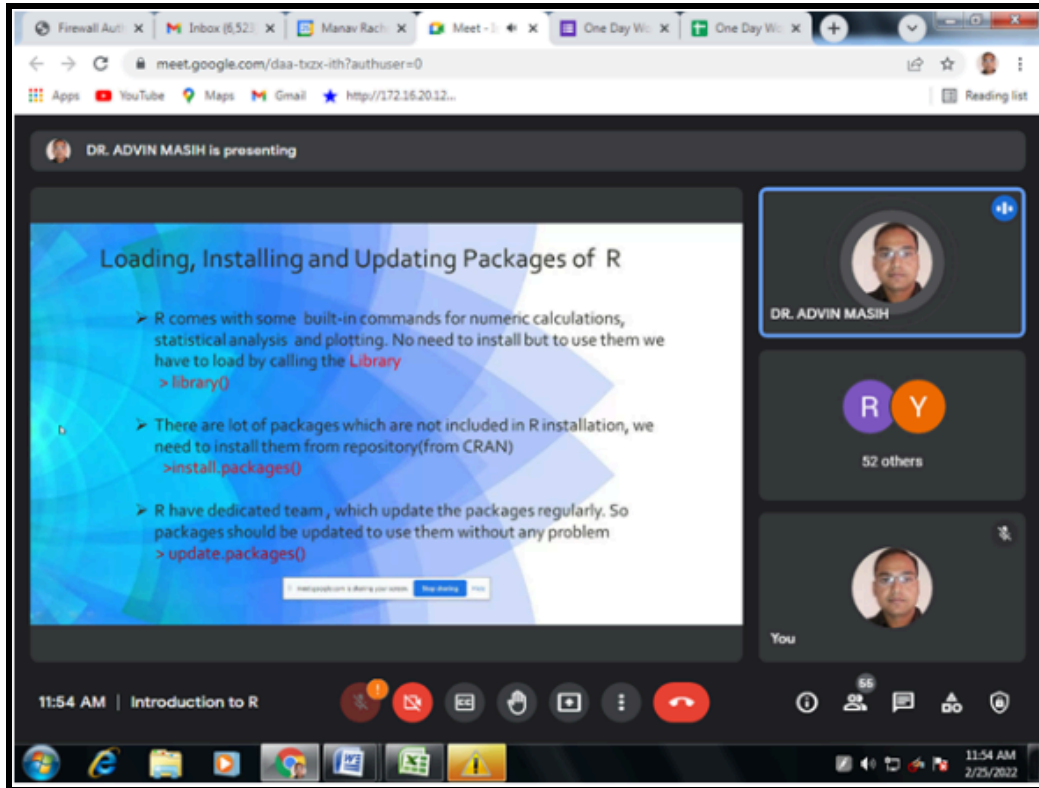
Firewall Auth ×
Inbox (6,523 ×
Manav Rach ×
Meet - ×
One Day Wo ×
One Day Wo ×

meet.google.com/daa-txzx-ith?authuser=0

Apps YouTube Maps Gmail http://172.16.20.12...
Reading list

DR. ADVIN MASIH is presenting

Loading, Installing and Updating Packages of R

➢ R comes with some built-in commands for numeric calculations, statistical analysis and plotting. No need to install but to use them we have to load by calling the Library
>library()

➢ There are lot of packages which are not included in R installation, we need to install them from repository(from CRAN)
>install.packages()

➢ R have dedicated team , which update the packages regularly. So packages should be updated to use them without any problem
> update.packages()

meet.google.com is sharing your screen. Stop sharing Hide

DR. ADVIN MASIH

R Y
52 others

You

11:54 AM | Introduction to R

1
56

11:54 AM
2/25/2022